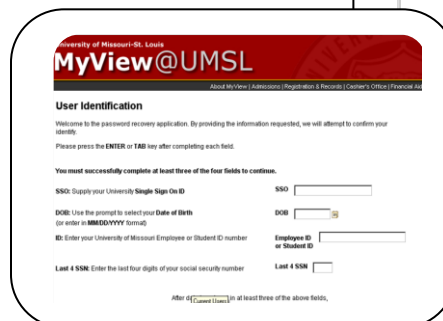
University of Missouri-St. Louis
MyView@UMSL

About MyView | Admissions | Registration & Records | Cashier's Office | Financial Aid

User Identification

Welcome to the password recovery application. By providing the information requested, we will attempt to confirm your identity.

Please press the ENTER or TAB key after completing each field.

You must successfully complete at least three of the four fields to continue.

SSO: Supply your University Single Sign On ID

SSO

DOB: Use the prompt to select your Date of Birth (or enter in MM/DD/YYYY format)

DOB

ID: Enter your University of Missouri Employee or Student ID number

Employee ID or Student ID

Last 4 SSN: Enter the last four digits of your social security number

Last 4 SSN

After d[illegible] Current Users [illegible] in at least three of the above fields,